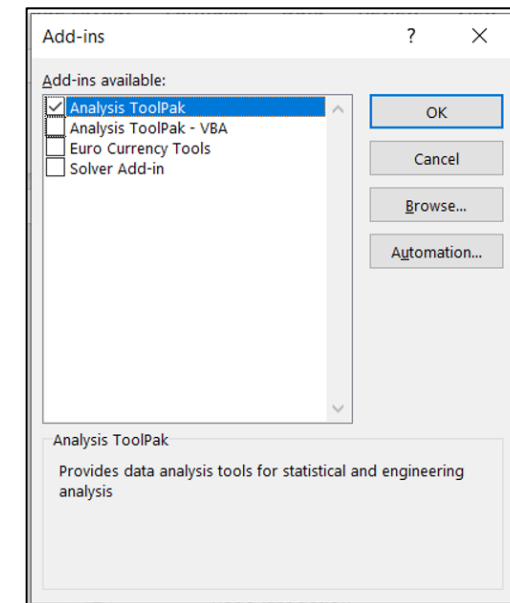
Add-ins ? X

Add-ins available:

Analysis ToolPak
Analysis ToolPak - VBA
Euro Currency Tools
Solver Add-in

OK
Cancel
Browse...
Automation...

Analysis ToolPak

Provides data analysis tools for statistical and engineering analysis